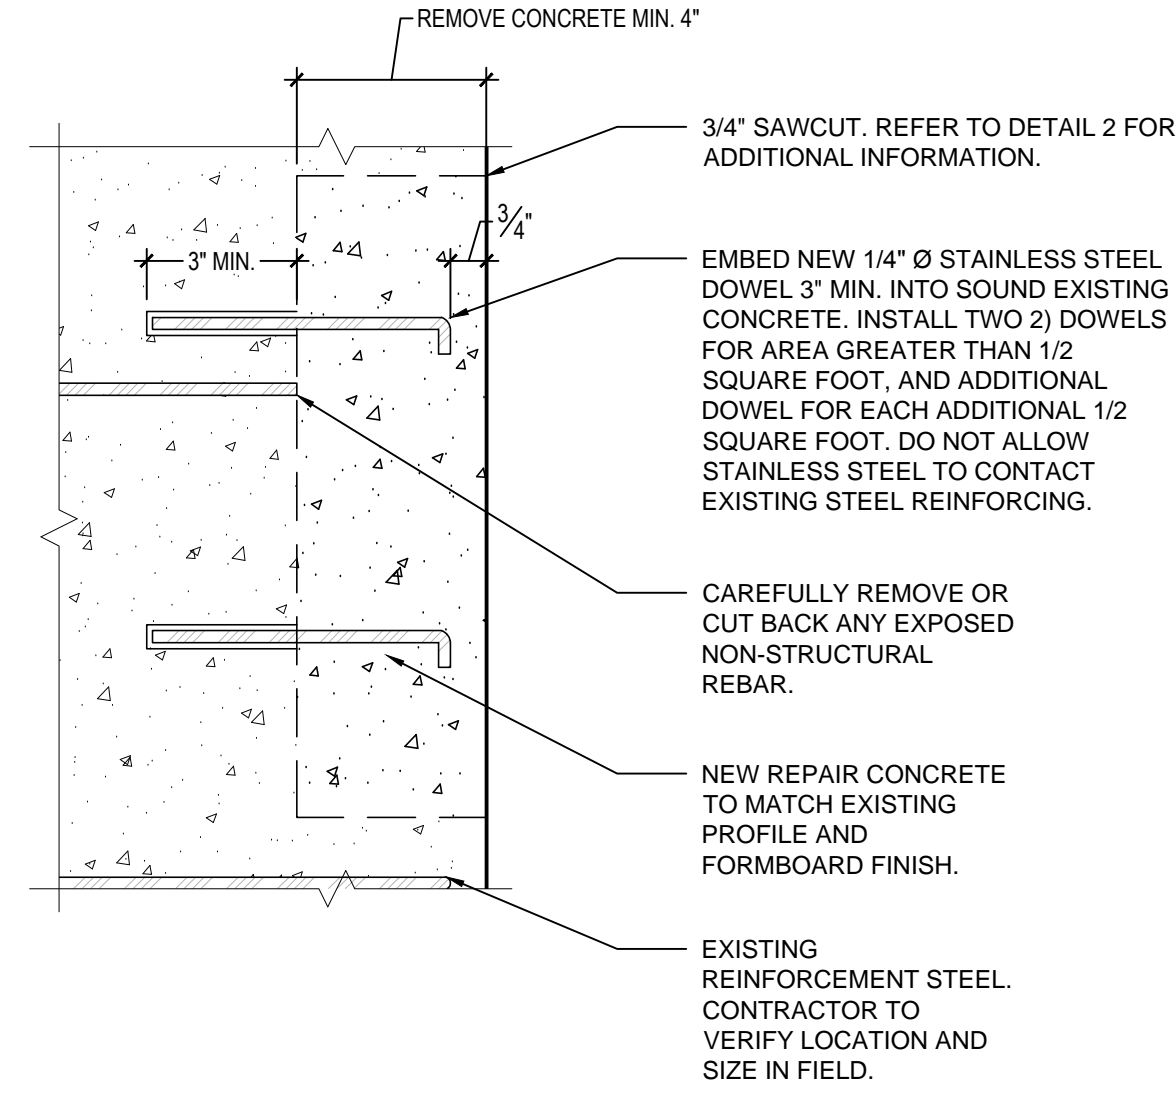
REMOVE CONCRETE MIN. 4"

3/4" SAWCUT. REFER TO DETAIL 2 FOR ADDITIONAL INFORMATION.

$\frac{3}{4}$"

3" MIN.

EMBED NEW 1/4" Ø STAINLESS STEEL DOWEL 3" MIN. INTO SOUND EXISTING CONCRETE. INSTALL TWO 2) DOWELS FOR AREA GREATER THAN 1/2 SQUARE FOOT, AND ADDITIONAL DOWEL FOR EACH ADDITIONAL 1/2 SQUARE FOOT. DO NOT ALLOW STAINLESS STEEL TO CONTACT EXISTING STEEL REINFORCING.

CAREFULLY REMOVE OR CUT BACK ANY EXPOSED NON-STRUCTURAL REBAR.

NEW REPAIR CONCRETE TO MATCH EXISTING PROFILE AND FORMBOARD FINISH.

EXISTING REINFORCEMENT STEEL. CONTRACTOR TO VERIFY LOCATION AND SIZE IN FIELD.